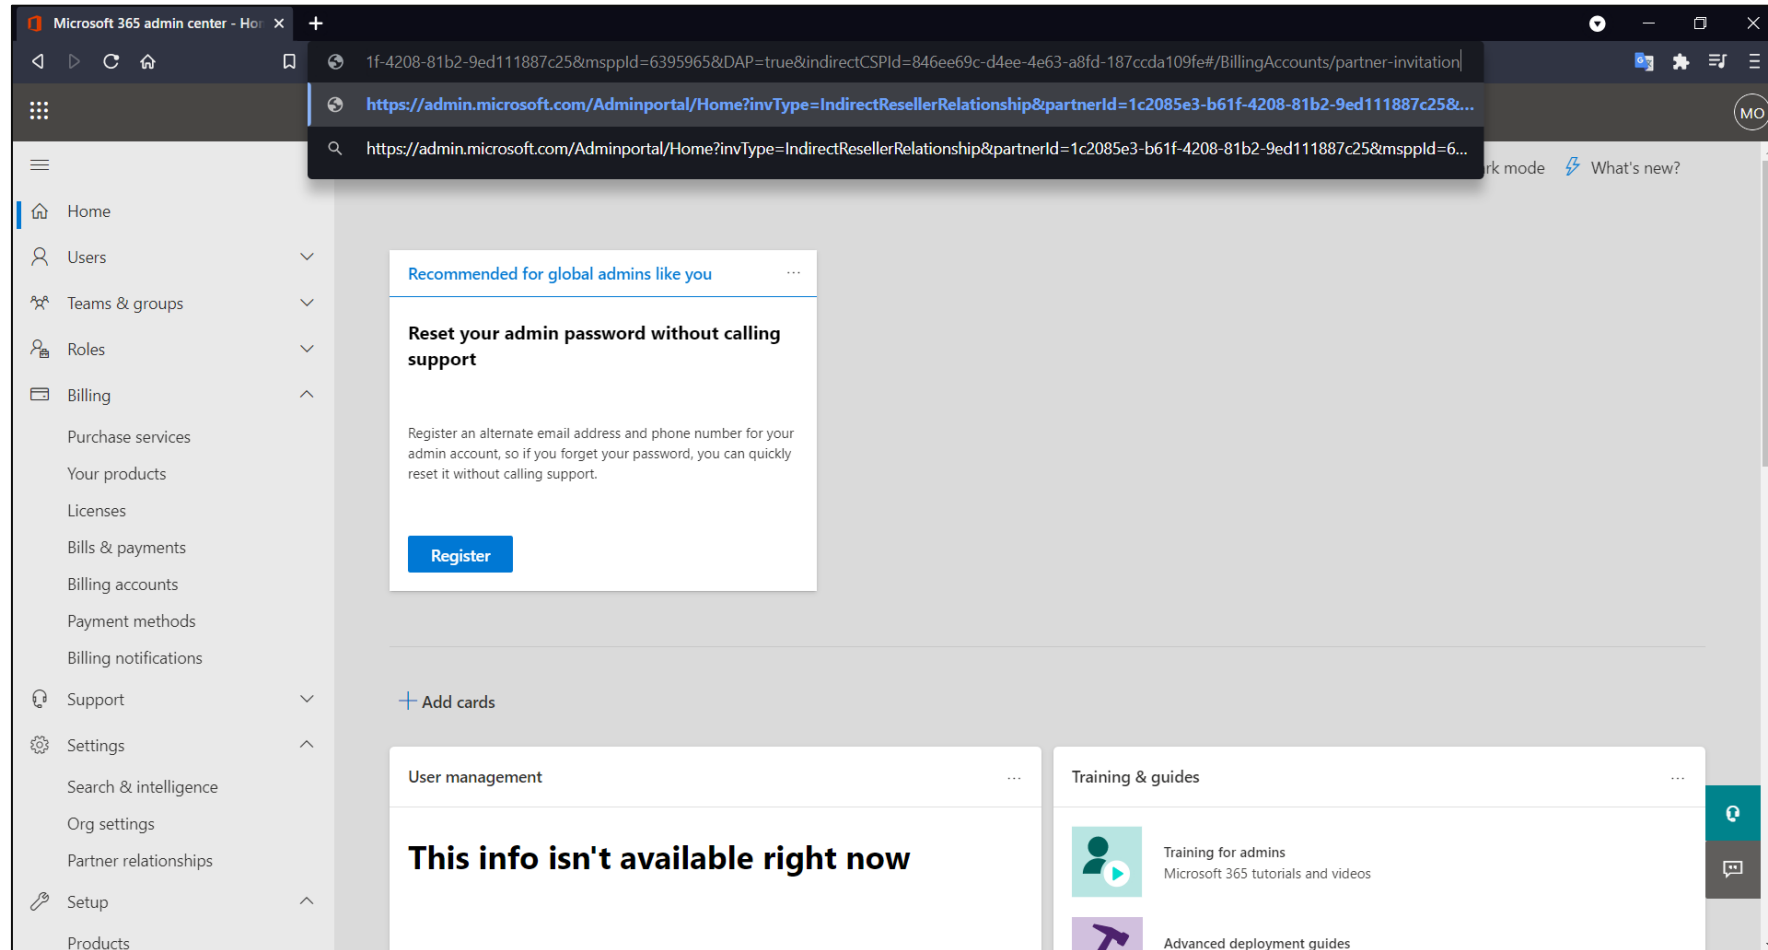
Microsoft 365 admin center - Hor ×

1f-4208-81b2-9ed111887c25&msppId=6395965&DAP=true&indirectCSPId=846ee69c-d4ee-4e63-a8fd-187ccda109fe#/BillingAccounts/partner-invitation

https://admin.microsoft.com/Adminportal/Home?invType=IndirectResellerRelationship&partnerId=1c2085e3-b61f-4208-81b2-9ed111887c25&...

https://admin.microsoft.com/Adminportal/Home?invType=IndirectResellerRelationship&partnerId=1c2085e3-b61f-4208-81b2-9ed111887c25&msppId=6...

MO

rk mode What's new?

Home
Users
Teams & groups
Roles
Billing
Purchase services
Your products
Licenses
Bills & payments
Billing accounts
Payment methods
Billing notifications
Support
Settings
Search & intelligence
Org settings
Partner relationships
Setup
Products

Recommended for global admins like you ···

Reset your admin password without calling support

Register an alternate email address and phone number for your admin account, so if you forget your password, you can quickly reset it without calling support.

Register

+ Add cards

User management ···

This info isn't available right now

Training & guides ···

Training for admins
Microsoft 365 tutorials and videos

Advanced deployment guides